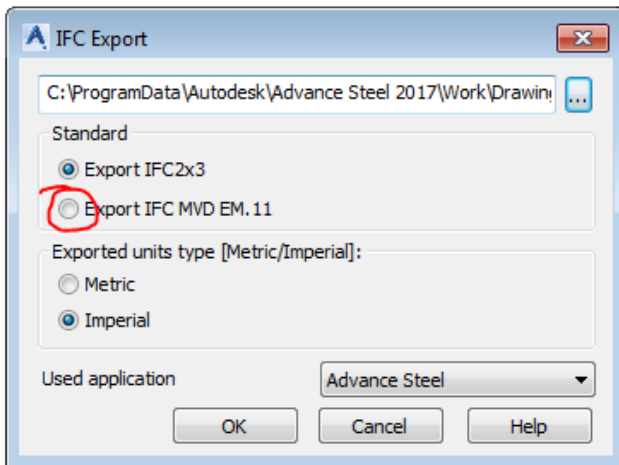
IFC Export

C:\ProgramData\Autodesk\Advance Steel 2017\Work\Drawin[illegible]

...

Standard

Export IFC2x3

Export IFC MVD EM.11

Exported units type [Metric/Imperial]:

Metric

Imperial

Used application

Advance Steel

OK

Cancel

Help